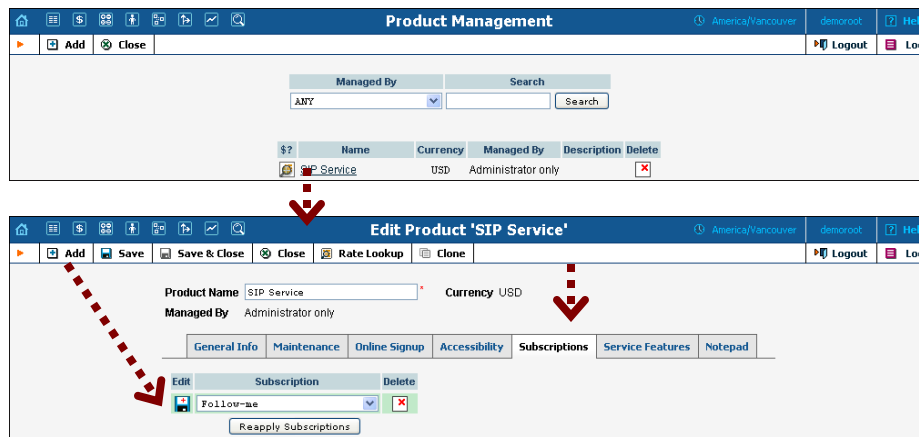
Product Management

America/Vancouver | demoroot | Hel

Add | Close | Logout | Lo

| Managed By | Search |
|---|---|
| ANY | Search |

| $? | Name | Currency | Managed By | Description | Delete |
|---|---|---|---|---|---|
| | SIP Service | USD | Administrator only | | |

Edit Product 'SIP Service'

America/Vancouver | demoroot | Hel

Add | Save | Save & Close | Close | Rate Lookup | Clone | Logout | Lo

Product Name SIP Service * Currency USD
Managed By Administrator only

General Info | Maintenance | Online Signup | Accessibility | Subscriptions | Service Features | Notepad

| Edit | Subscription | Delete |
|---|---|---|
| | Follow-me | |

Reapply Subscriptions